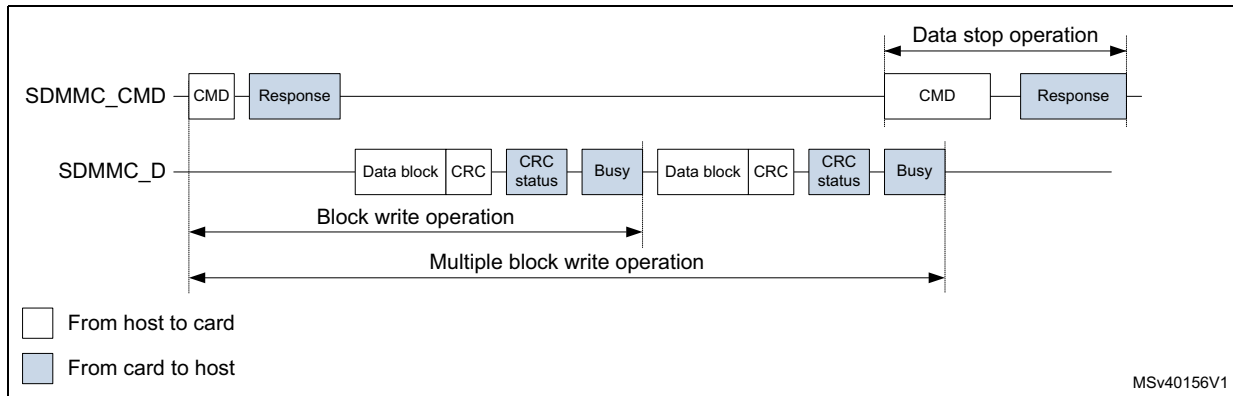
Data stop operation

SDMMC_CMD
CMD
Response
CMD
Response

SDMMC_D
Data block
CRC
CRC status
Busy
Data block
CRC
CRC status
Busy

Block write operation

Multiple block write operation

From host to card

From card to host

MSv40156V1